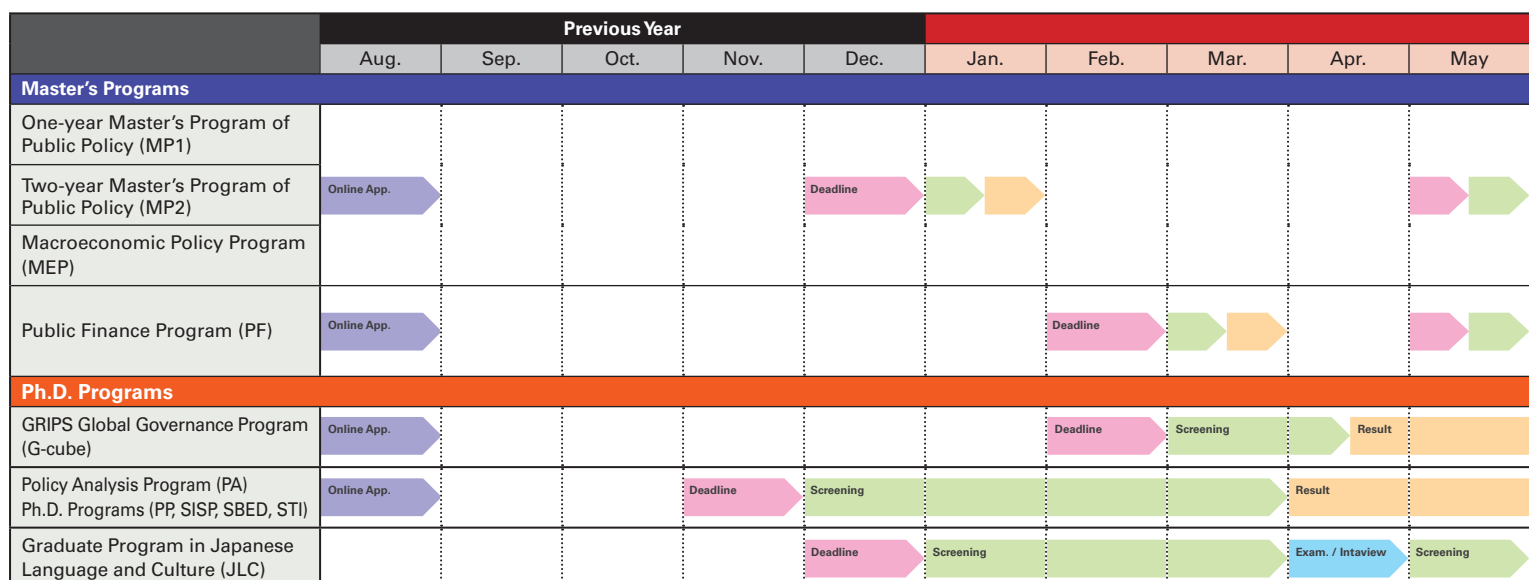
| | Previous Year | | | | | | | | | |
|---|---|---|---|---|---|---|---|---|---|---|
| | Aug. | Sep. | Oct. | Nov. | Dec. | Jan. | Feb. | Mar. | Apr. | May |
| **Master's Programs** | | | | | | | | | | |
| One-year Master's Program of Public Policy (MP1) | | | | | | | | | | |
| Two-year Master's Program of Public Policy (MP2) | Online App. | | | | Deadline | | | | | |
| Macroeconomic Policy Program (MEP) | | | | | | | | | | |
| Public Finance Program (PF) | Online App. | | | | | | Deadline | | | |
| **Ph.D. Programs** | | | | | | | | | | |
| GRIPS Global Governance Program (G-cube) | Online App. | | | | | | Deadline | Screening | Result | |
| Policy Analysis Program (PA) Ph.D. Programs (PP, SISP, SBED, STI) | Online App. | | | Deadline | Screening | | | | Result | |
| Graduate Program in Japanese Language and Culture (JLC) | | | | | Deadline | Screening | | | Exam. / Intaview | Screening |